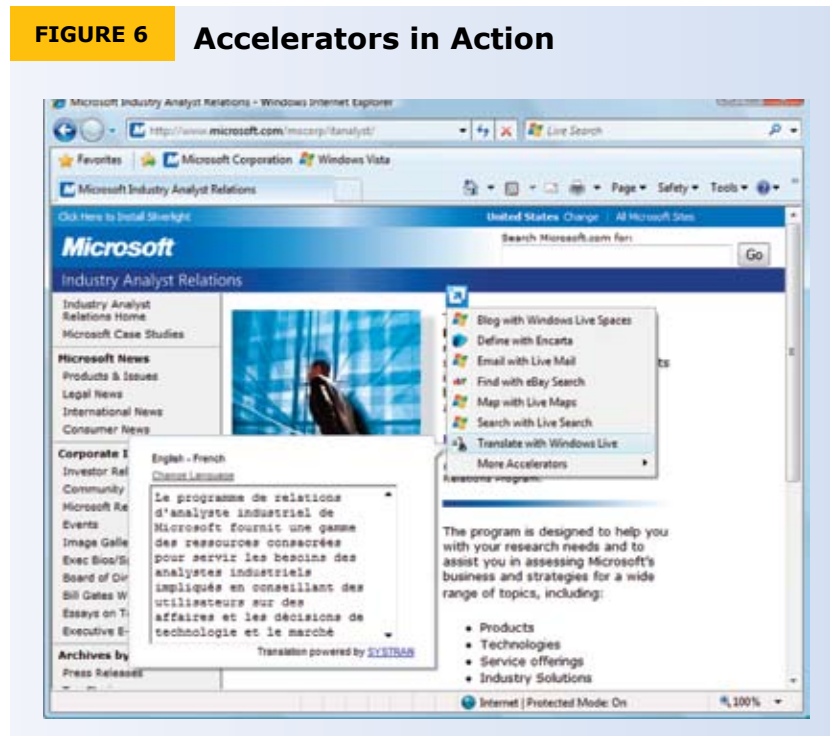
FIGURE 6 Accelerators in Action

Microsoft Industry Analyst Relations - Windows Internet Explorer

http://www.microsoft.com/mscorp/ianalyst/

Live Search

Favorites | Microsoft Corporation | Windows Vista

Microsoft Industry Analyst Relations

Page ▾ Safety ▾ Tools ▾

Click Here to Install Silverlight

United States Change | All Microsoft Sites

Microsoft

Search Microsoft.com for:

Go

Industry Analyst Relations

Industry Analyst Relations Home
Microsoft Case Studies

Microsoft News
Products & Issues
Legal News
International News
Consumer News

Corporate I
Investor Rel
Community
Microsoft Re
Events
Image Galle
Exec Bios/S
Board of Dir
Bill Gates W
Essays on T
Executive E-

Archives by
Press Releases

Blog with Windows Live Spaces
Define with Encarta
Email with Live Mail
Find with eBay Search
Map with Live Maps
Search with Live Search
Translate with Windows Live
More Accelerators

English - French
Change Language

Le programme de relations d'analyste industriel de Microsoft fournit une gamme des ressources consacrées pour servir les besoins des analystes industriels impliqués en conseillant des utilisateurs sur des affaires et les décisions de technologie et le marché

Translation powered by SYSTRAN

ts

Relations Program.

The program is designed to help you with your research needs and to assist you in assessing Microsoft's business and strategies for a wide range of topics, including:

• Products
• Technologies
• Service offerings
• Industry Solutions

Internet | Protected Mode: On

100%